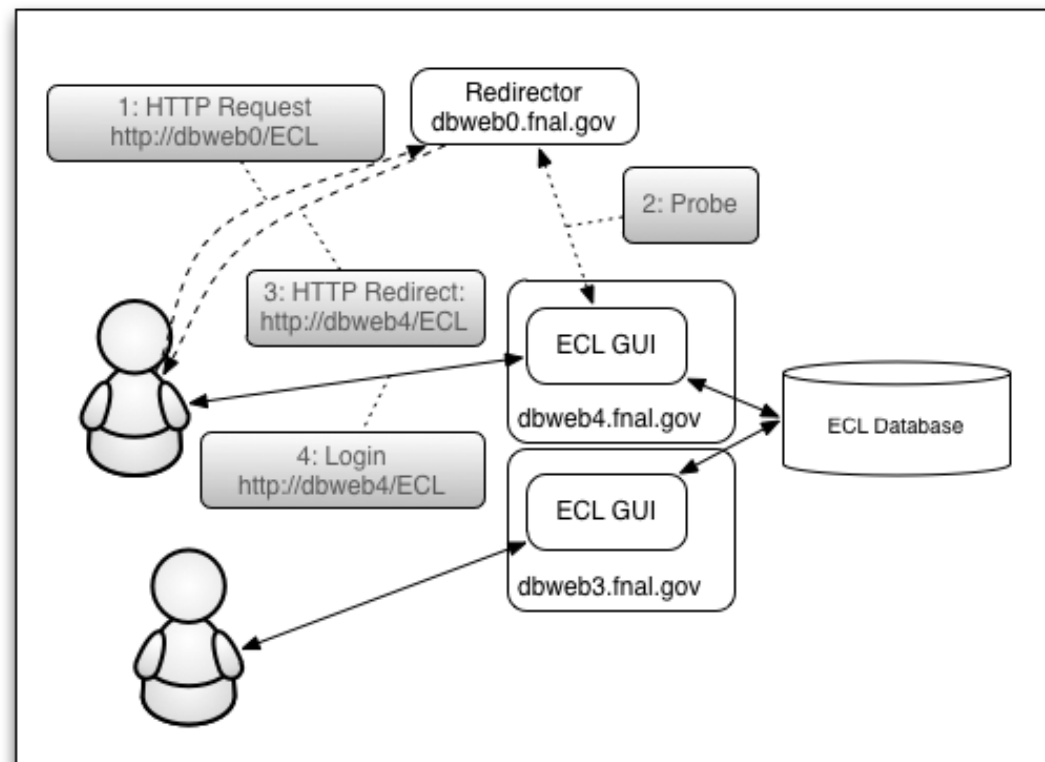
1: HTTP Request
http://dbweb0/ECL

Redirector
dbweb0.fnal.gov

2: Probe

3: HTTP Redirect:
http://dbweb4/ECL

ECL GUI

dbweb4.fnal.gov

ECL Database

4: Login
http://dbweb4/ECL

ECL GUI

dbweb3.fnal.gov